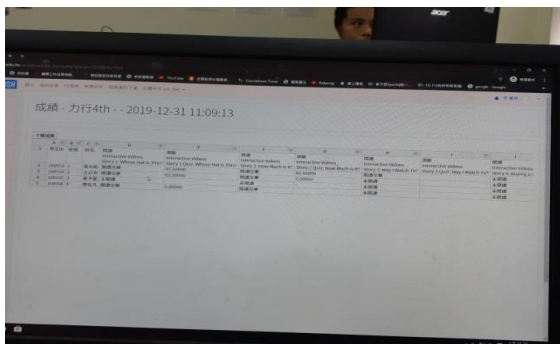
acer

YouTube

成績 - 力行4th - - 2019-12-31 11:09:13

Interactive Videos Story 1: Where Hat Is Stor

Interactive Videos Story 1 Quiz: Where Hat Is Stor

Interactive Videos Story 2: How Much Is It?

Interactive Videos Story 2 Quiz: How Much Is It?

Interactive Videos Story 3: May I Watch TV?

Interactive Videos Story 3 Quiz: May I Watch TV?

Interactive Videos Story 4: Buying a

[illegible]